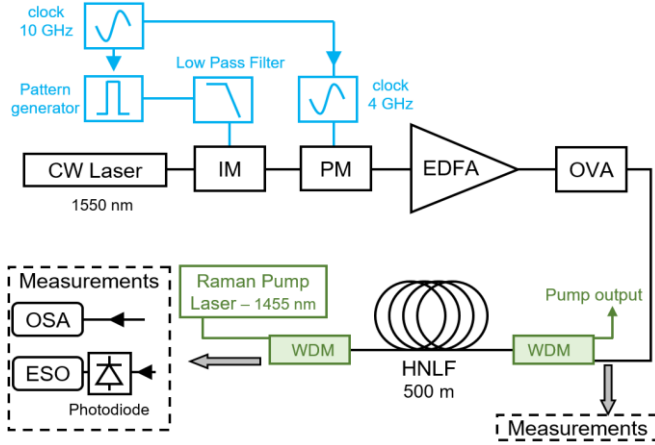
clock
10 GHz

Low Pass Filter

Pattern generator

clock
4 GHz

CW Laser
1550 nm

IM

PM

EDFA

OVA

Measurements

OSA

ESO

Photodiode

Raman Pump Laser – 1455 nm

WDM

HNLF
500 m

WDM

Pump output

Measurements